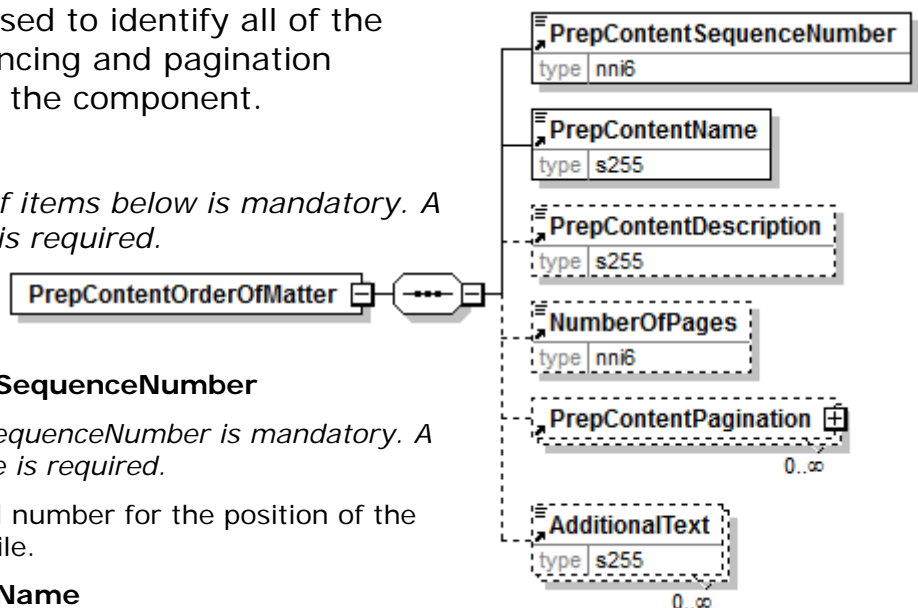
sed to identify all of the ncing and pagination the component.

f items below is mandatory. A is required.

PrepContentOrderOfMatter

PrepContentSequenceNumber
type nni6

PrepContentName
type s255

PrepContentDescription
type s255

NumberOfPages
type nni6

PrepContentPagination
0..∞

AdditionalText
type s255
0..∞

SequenceNumber

equenceNumber is mandatory. A e is required.

number for the position of the ile.

Name